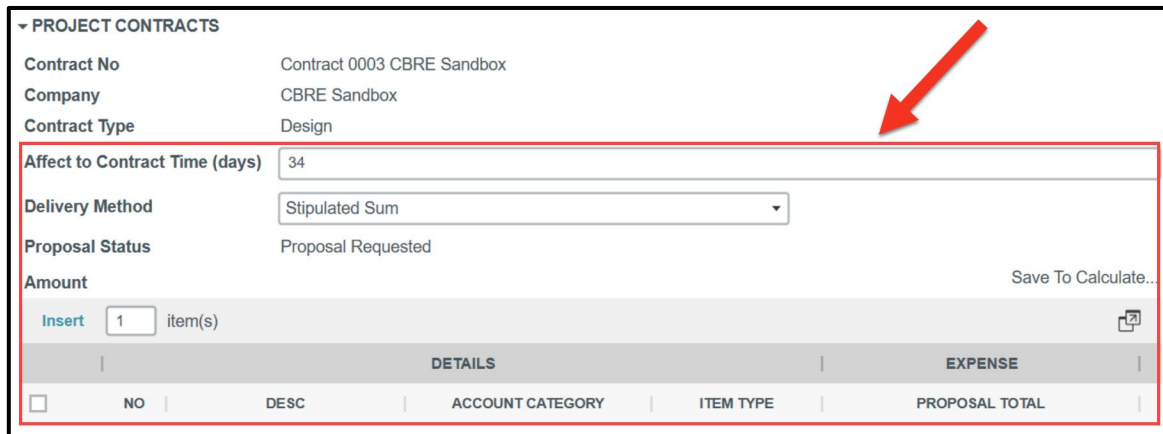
▾ PROJECT CONTRACTS

Contract No Contract 0003 CBRE Sandbox

Company CBRE Sandbox

Contract Type Design

Affect to Contract Time (days) 34

Delivery Method Stipulated Sum

Proposal Status Proposal Requested

Amount

Save To Calculate...

Insert 1 item(s)

| | DETAILS | | | EXPENSE |
|---|---|---|---|---|
| NO | DESC | ACCOUNT CATEGORY | ITEM TYPE | PROPOSAL TOTAL |